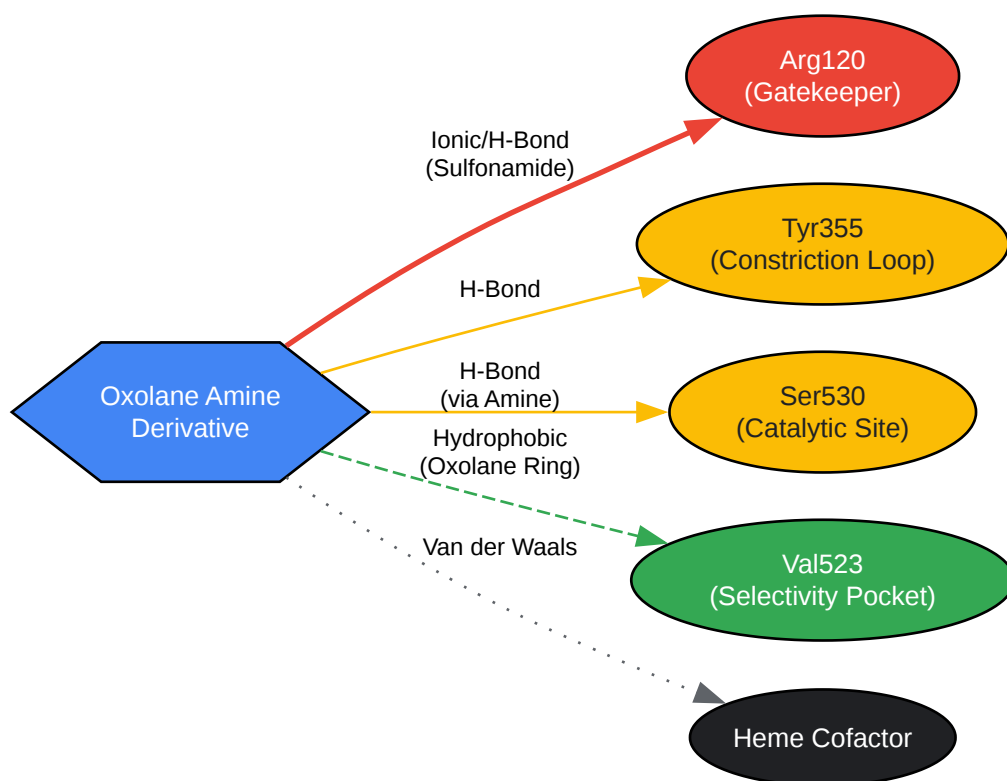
Arg120
(Gatekeeper)

Ionic/H-Bond
(Sulfonamide)

Tyr355
(Constriction Loop)

H-Bond

Oxolane Amine Derivative

H-Bond
(via Amine)

Ser530
(Catalytic Site)

Hydrophobic
(Oxolane Ring)

Van der Waals

Val523
(Selectivity Pocket)

Heme Cofactor